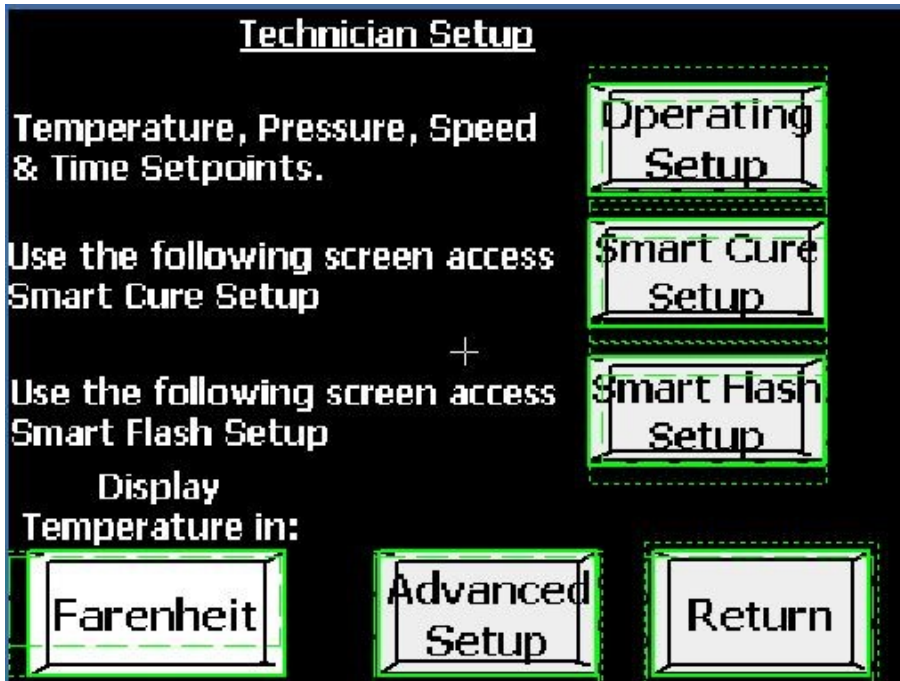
Technician Setup

Temperature, Pressure, Speed & Time Setpoints.

Operating Setup

Use the following screen access Smart Cure Setup

Smart Cure Setup

Use the following screen access Smart Flash Setup

Smart Flash Setup

Display Temperature in:

Farenheit

Advanced Setup

Return